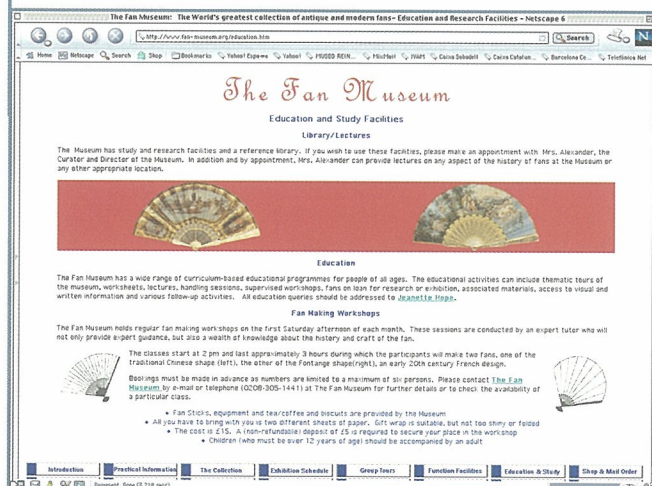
The Fan Museum: The World's greatest collection of antique and modern fans- Education and Research Facilities - Netscape 6

http://www.fan-museum.org/education.htm

Search

Home | Netscape | Search | Shop | Bookmarks | Yahoo! Express | Yahoo! | MUSEO REIN... | MiniMail | IWAM | Caixa Dobadell | Caixa Catalun... | Barcelona Co... | Telefonica Net

The Fan Museum

Education and Study Facilities

Library/Lectures

The Museum has study and research facilities and a reference library. If you wish to use these facilities, please make an appointment with Mrs. Alexander, the Curator and Director of the Museum. In addition and by appointment, Mrs. Alexander can provide lectures on any aspect of the history of fans at the Museum or any other appropriate location.

Education

The Fan Museum has a wide range of curriculum-based educational programmes for people of all ages. The educational activities can include thematic tours of the museum, worksheets, lectures, handling sessions, supervised workshops, fans on loan for research or exhibition, associated materials, access to visual and written information and various follow-up activities. All education queries should be addressed to Jeanette Hope.

Fan Making Workshops

The Fan Museum holds regular fan making workshops on the first Saturday afternoon of each month. These sessions are conducted by an expert tutor who will not only provide expert guidance, but also a wealth of knowledge about the history and craft of the fan.

The classes start at 2 pm and last approximately 3 hours during which the participants will make two fans, one of the traditional Chinese shape (left), the other of the Fontange shape(right), an early 20th century French design.

Bookings must be made in advance as numbers are limited to a maximum of six persons. Please contact The Fan Museum by e-mail or telephone (0208-305-1441) at The Fan Museum for further details or to check the availability of a particular class.

• Fan Sticks, equipment and tea/coffee and biscuits are provided by the Museum
• All you have to bring with you is two different sheets of paper. Gift wrap is suitable, but not too shiny or folded
• The cost is £15. A (non-refundable) deposit of £5 is required to secure your place in the workshop
• Children (who must be over 12 years of age) should be accompanied by an adult

Introduction | Practical Information | The Collection | Exhibition Schedule | Group Tours | Function Facilities | Education & Study | Shop & Mail Order

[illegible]